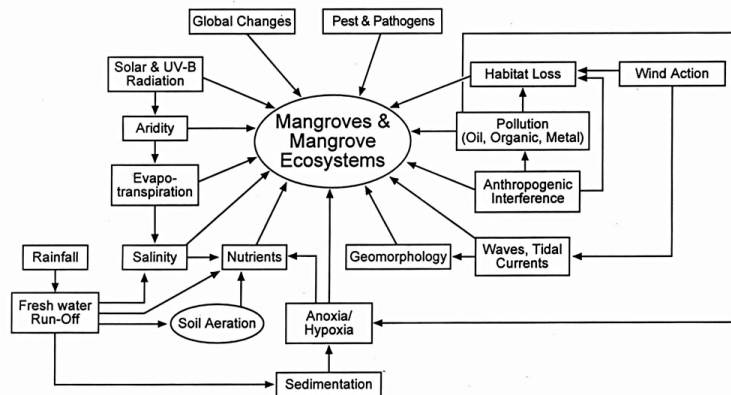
Global Changes

Pest & Pathogens

Solar & UV-B Radiation

Habitat Loss

Wind Action

Aridity

Mangroves & Mangrove Ecosystems

Pollution (Oil, Organic, Metal)

Evapo-transpiration

Anthropogenic Interference

Rainfall

Salinity

Nutrients

Geomorphology

Waves, Tidal Currents

Fresh water Run-Off

Soil Aeration

Anoxia/ Hypoxia

Sedimentation